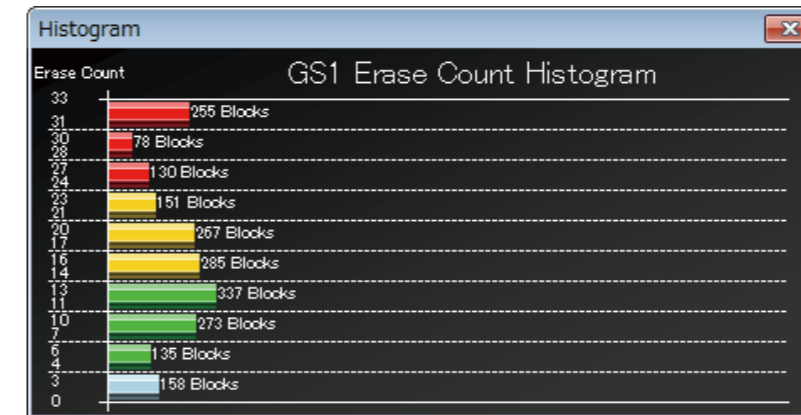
Histogram

Erase Count

GS1 Erase Count Histogram

33
31
255 Blocks
30
28
78 Blocks
27
24
130 Blocks
23
21
151 Blocks
20
17
267 Blocks
16
14
285 Blocks
13
11
337 Blocks
10
7
273 Blocks
6
4
135 Blocks
3
0
158 Blocks